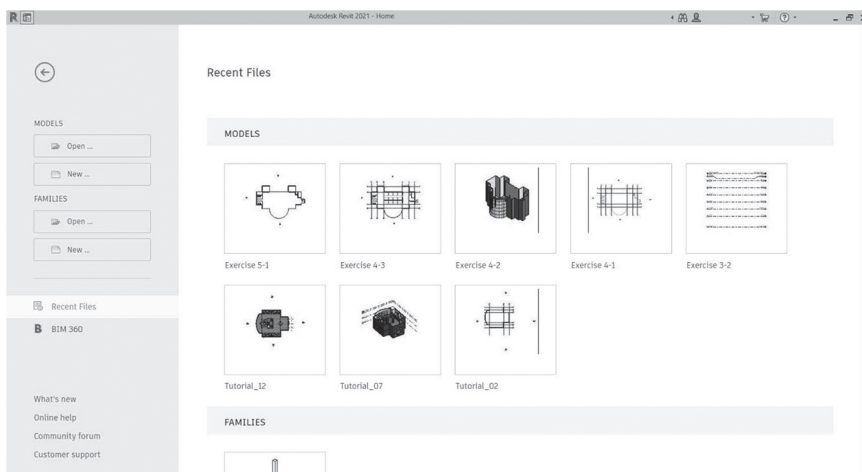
R

Autodesk Revit 2021 - Home

Recent Files

MODELS

Open ...

New ...

FAMILIES

Open ...

New ...

Recent Files

BIM 360

What's new

Online help

Community forum

Customer support

MODELS

Exercise 5-1

Exercise 4-3

Exercise 4-2

Exercise 4-1

Exercise 3-2

Tutorial_12

Tutorial_07

Tutorial_02

FAMILIES